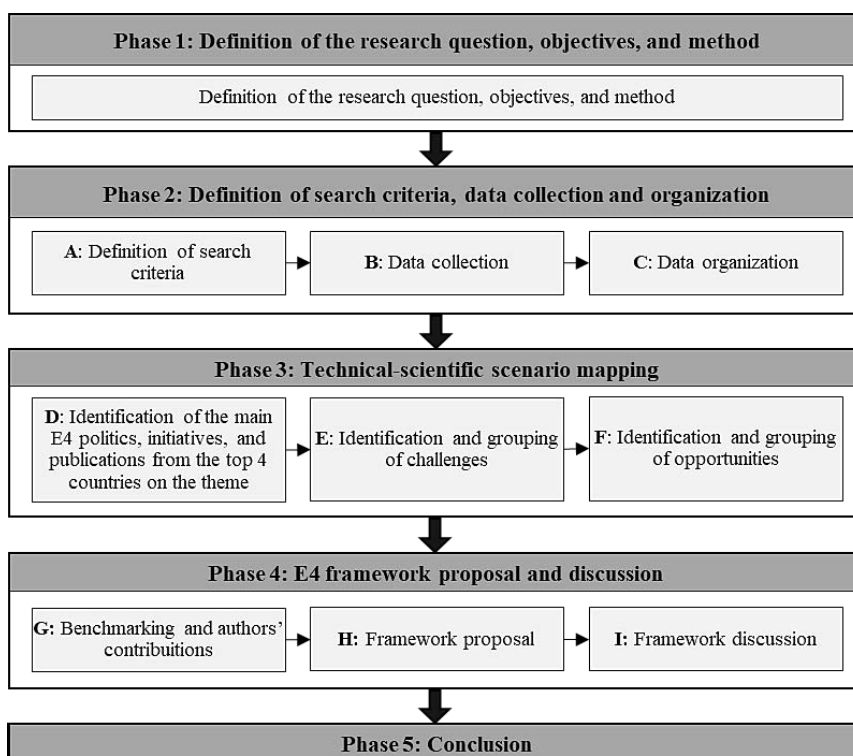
Phase 1: Definition of the research question, objectives, and method

Definition of the research question, objectives, and method

Phase 2: Definition of search criteria, data collection and organization

A: Definition of search criteria

B: Data collection

C: Data organization

Phase 3: Technical-scientific scenario mapping

D: Identification of the main E4 politics, initiatives, and publications from the top 4 countries on the theme

E: Identification and grouping of challenges

F: Identification and grouping of opportunities

Phase 4: E4 framework proposal and discussion

G: Benchmarking and authors' contributions

H: Framework proposal

I: Framework discussion

Phase 5: Conclusion